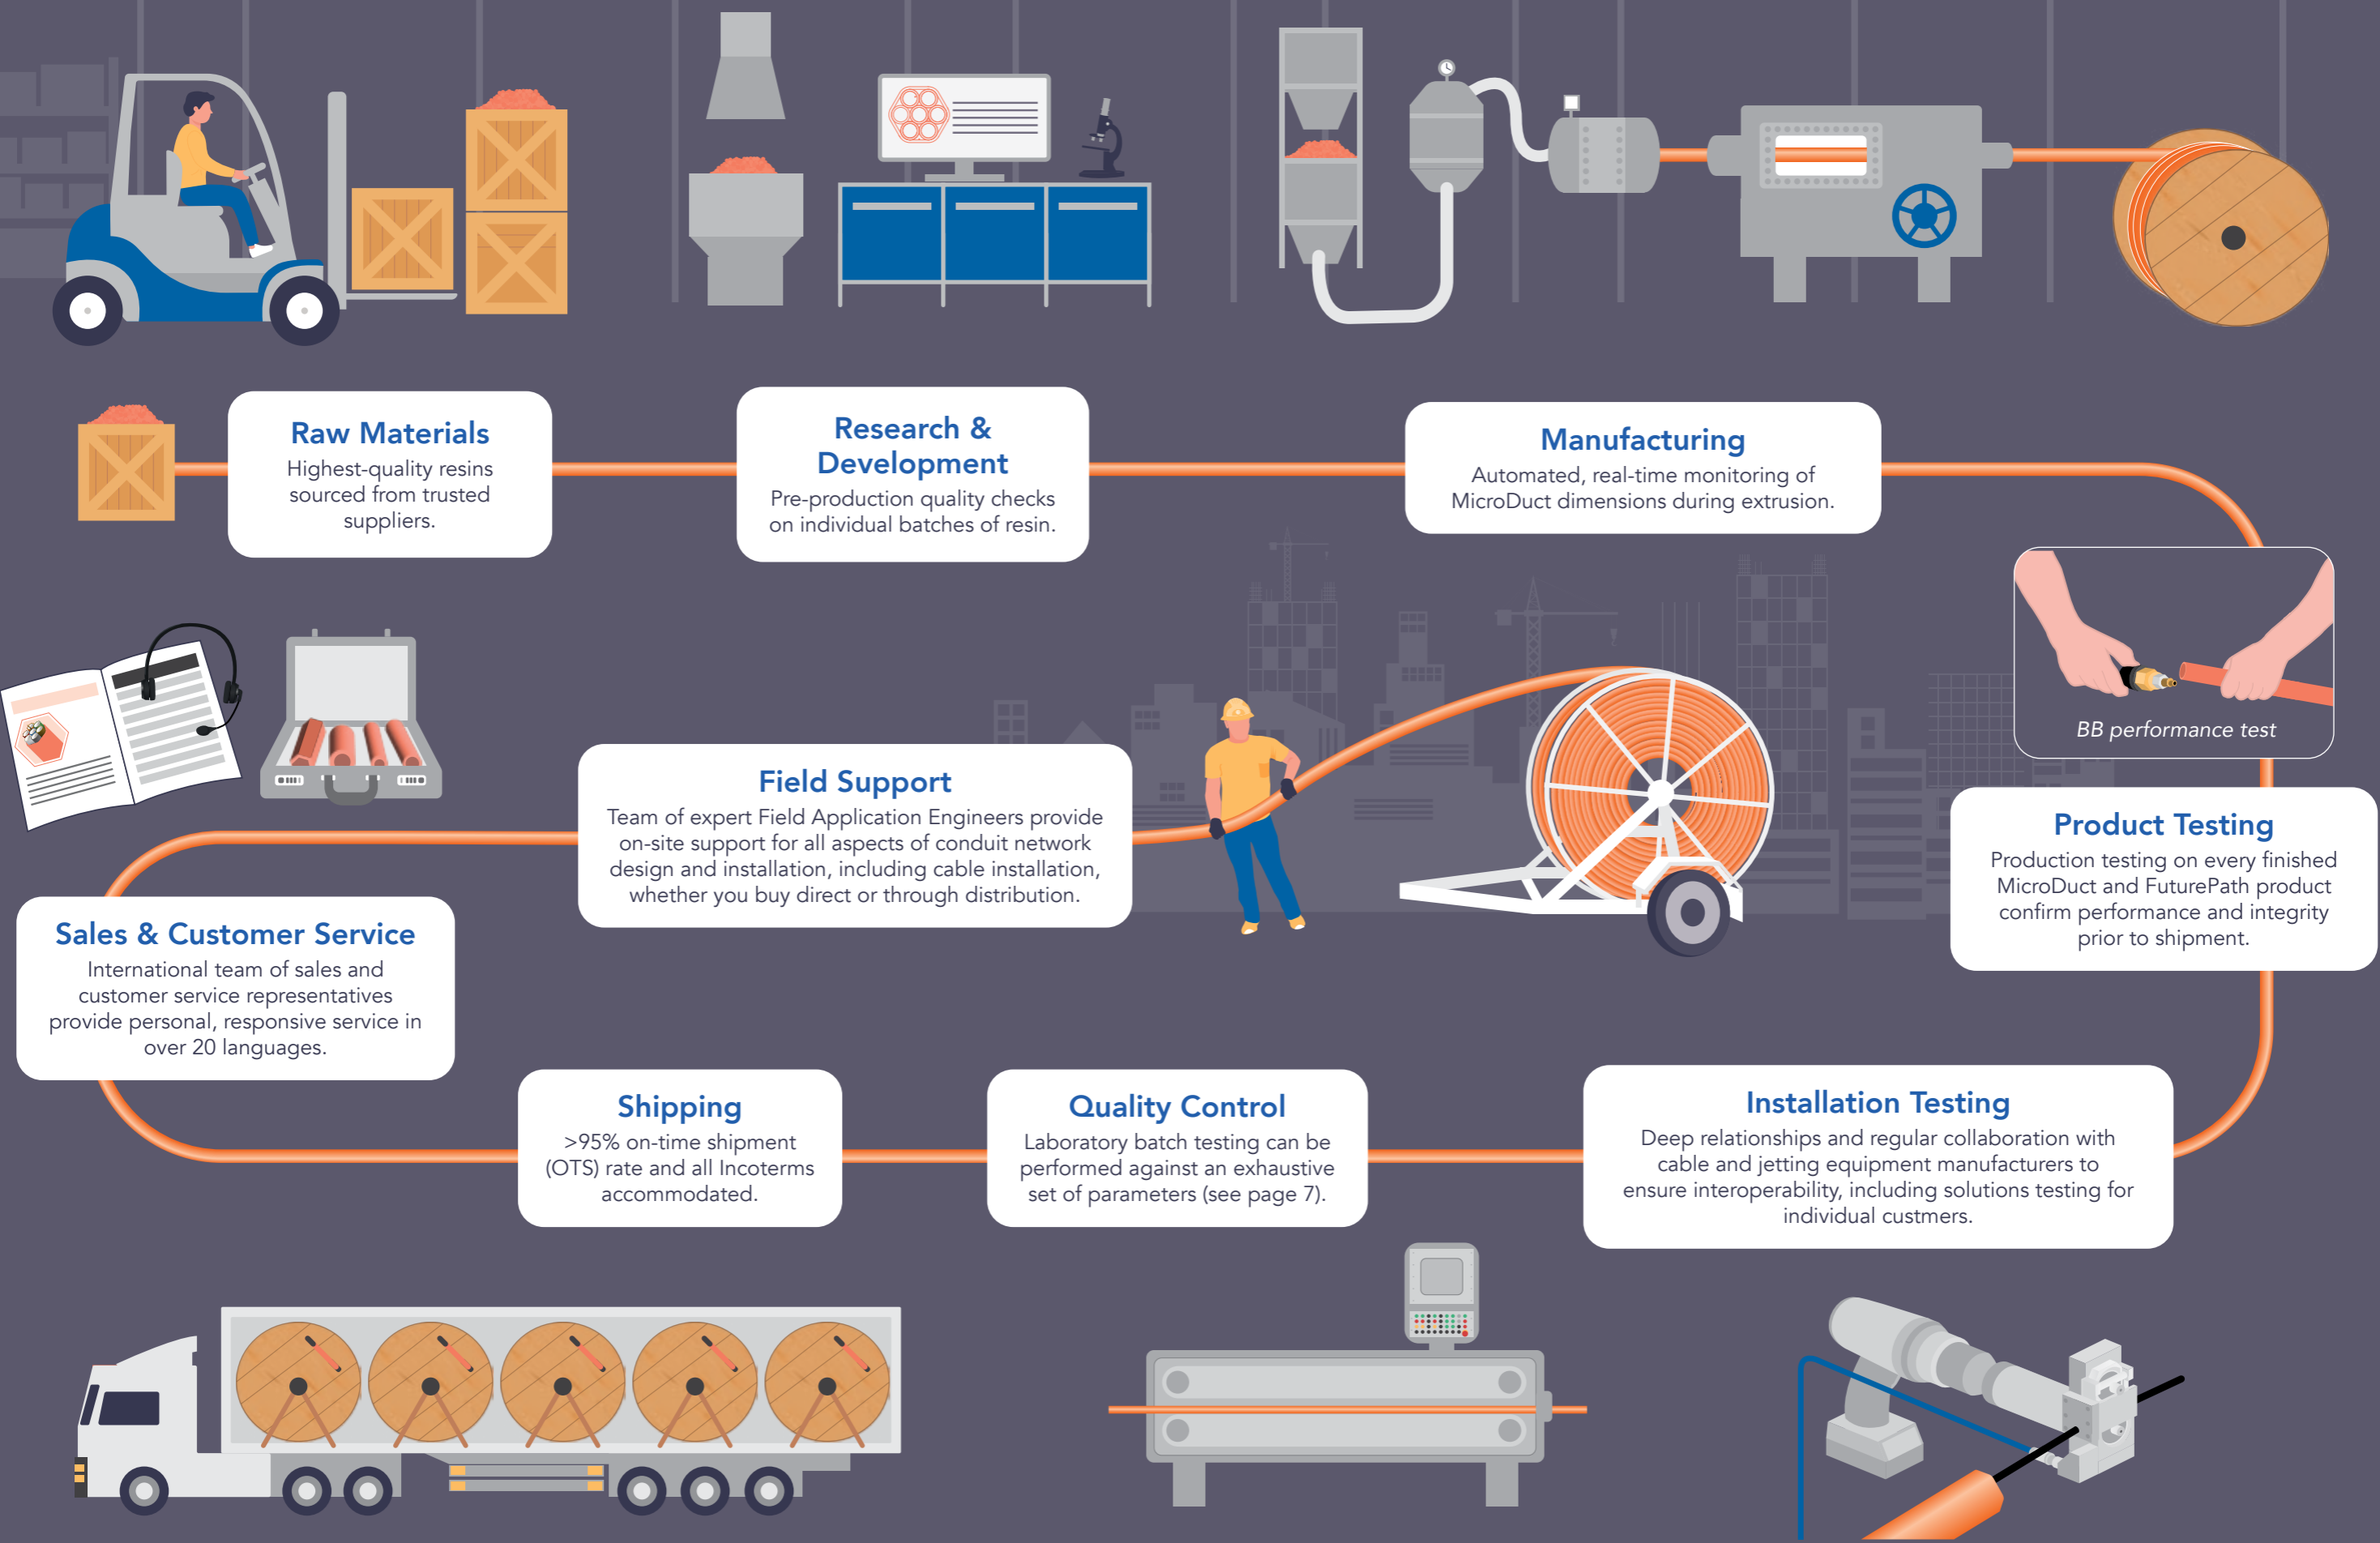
Raw Materials
Highest-quality resins sourced from trusted suppliers.

Research & Development
Pre-production quality checks on individual batches of resin.

Manufacturing
Automated, real-time monitoring of MicroDuct dimensions during extrusion.

BB performance test

Product Testing
Production testing on every finished MicroDuct and FuturePath product confirm performance and integrity prior to shipment.

Field Support
Team of expert Field Application Engineers provide on-site support for all aspects of conduit network design and installation, including cable installation, whether you buy direct or through distribution.

Sales & Customer Service
International team of sales and customer service representatives provide personal, responsive service in over 20 languages.

Shipping
>95% on-time shipment (OTS) rate and all Incoterms accommodated.

Quality Control
Laboratory batch testing can be performed against an exhaustive set of parameters (see page 7).

Installation Testing
Deep relationships and regular collaboration with cable and jetting equipment manufacturers to ensure interoperability, including solutions testing for individual custmers.